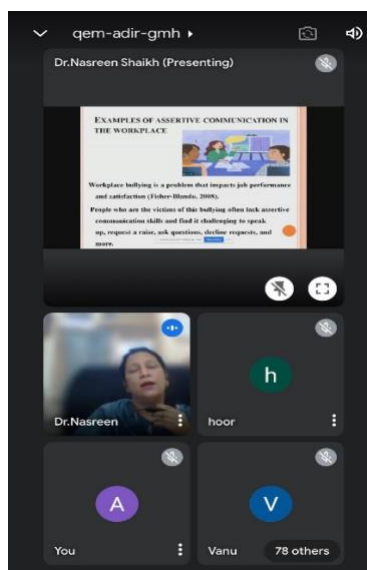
qem-adir-gmh

Dr.Nasreen Shaikh (Presenting)

EXAMPLES OF ASSERTIVE COMMUNICATION IN THE WORKPLACE

Workplace bullying is a problem that impacts job performance and satisfaction (Fisher-Blando, 2008).

People who are the victims of this bullying often lack assertive communication skills and find it challenging to speak up, request a raise, ask questions, decline requests, and more.

Dr.Nasreen

h

hoor

A

You

V

Vanu

78 others